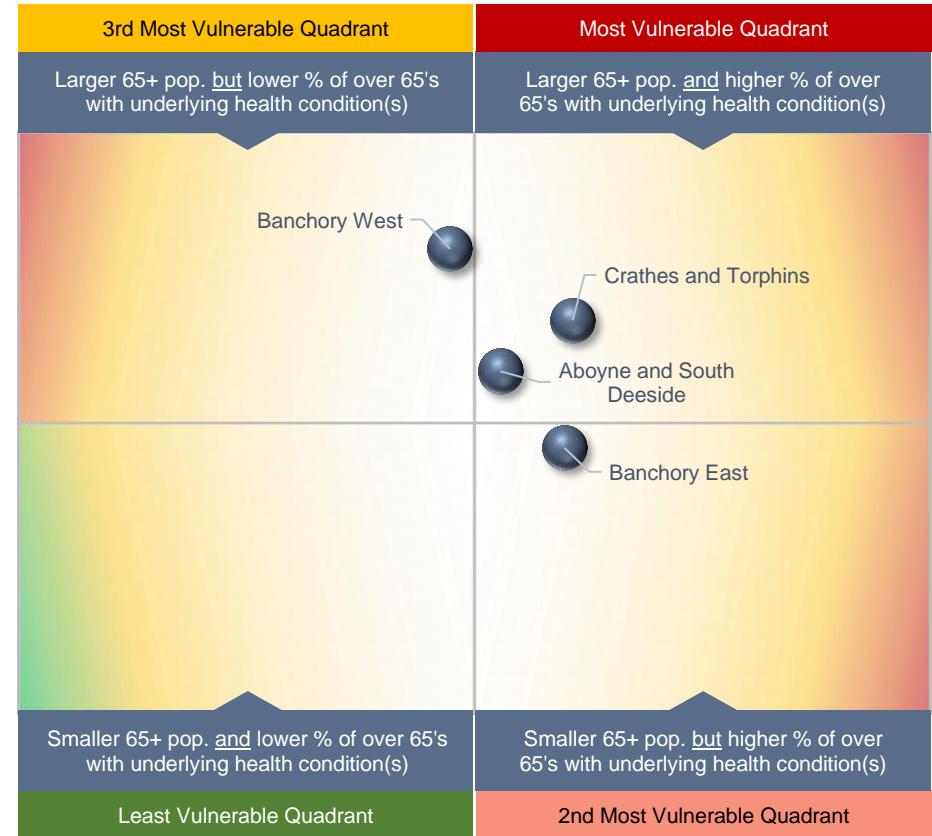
3rd Most Vulnerable Quadrant

Most Vulnerable Quadrant

Larger 65+ pop. but lower % of over 65's with underlying health condition(s)

Larger 65+ pop. and higher % of over 65's with underlying health condition(s)

Banchory West

Crathes and Torphins

Aboyne and South Deeside

Banchory East

Smaller 65+ pop. and lower % of over 65's with underlying health condition(s)

Smaller 65+ pop. but higher % of over 65's with underlying health condition(s)

Least Vulnerable Quadrant

2nd Most Vulnerable Quadrant